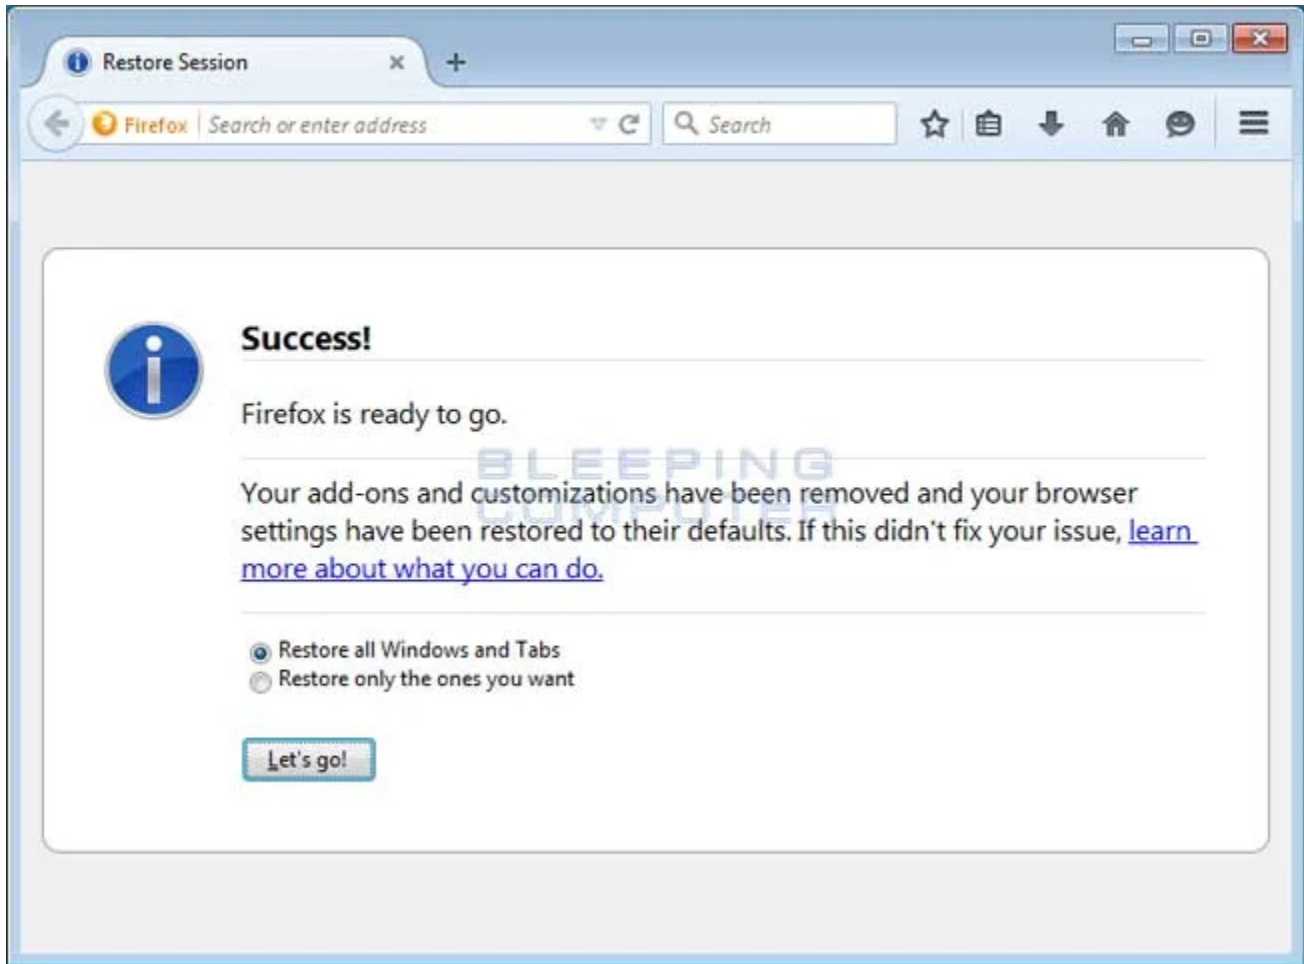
Restore Session

Firefox Search or enter address

Search

Success!

Firefox is ready to go.

BLEEPING COMPUTER

Your add-ons and customizations have been removed and your browser settings have been restored to their defaults. If this didn't fix your issue, learn more about what you can do.

Restore all Windows and Tabs
Restore only the ones you want

Let's go!